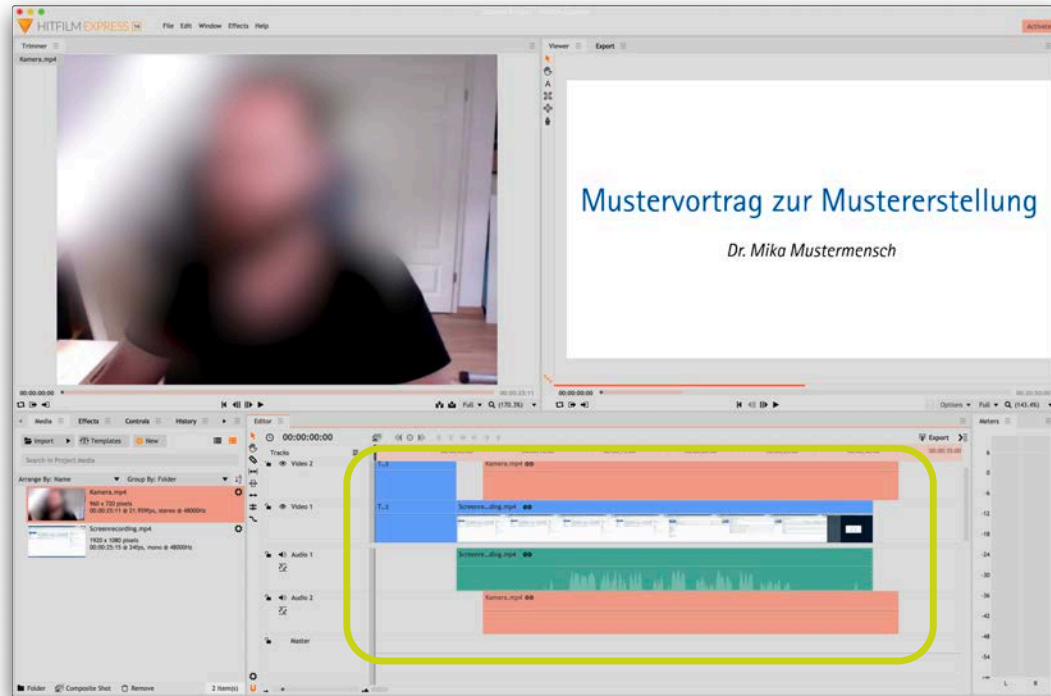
HITFILM EXPRESS 14 File Edit Window Effects Help

Activate

Trimmer

Kamera.mp4

00:00:00:00

00:00:25:11

Full (170.3%)

Viewer Export

Mustervortrag zur Mustererstellung

Dr. Mika Mustermensch

00:00:00:00

00:00:30:00

Options Full (143.4%)

Media Effects Controls History

Import Templates New

Search in Project Media

Arrange By: Name Group By: Folder

Kamera.mp4
960 x 720 pixels
00:00:25:11 @ 21.95fps, stereo @ 48000Hz

Screenrecording.mp4
1920 x 1080 pixels
00:00:25:15 @ 24fps, mono @ 48000Hz

Folder Composite Shot Remove 2 item(s)

Editor

00:00:00:00

Export

Tracks

Video 2

Video 1

Audio 1

Audio 2

Master

T...1

T...2

Kamera.mp4

Screenre...ding.mp4

Screenre...ding.mp4

Kamera.mp4

Meters

6
0
-6
-12
-18
-24
-30
-36
-42
-48
-54
L R